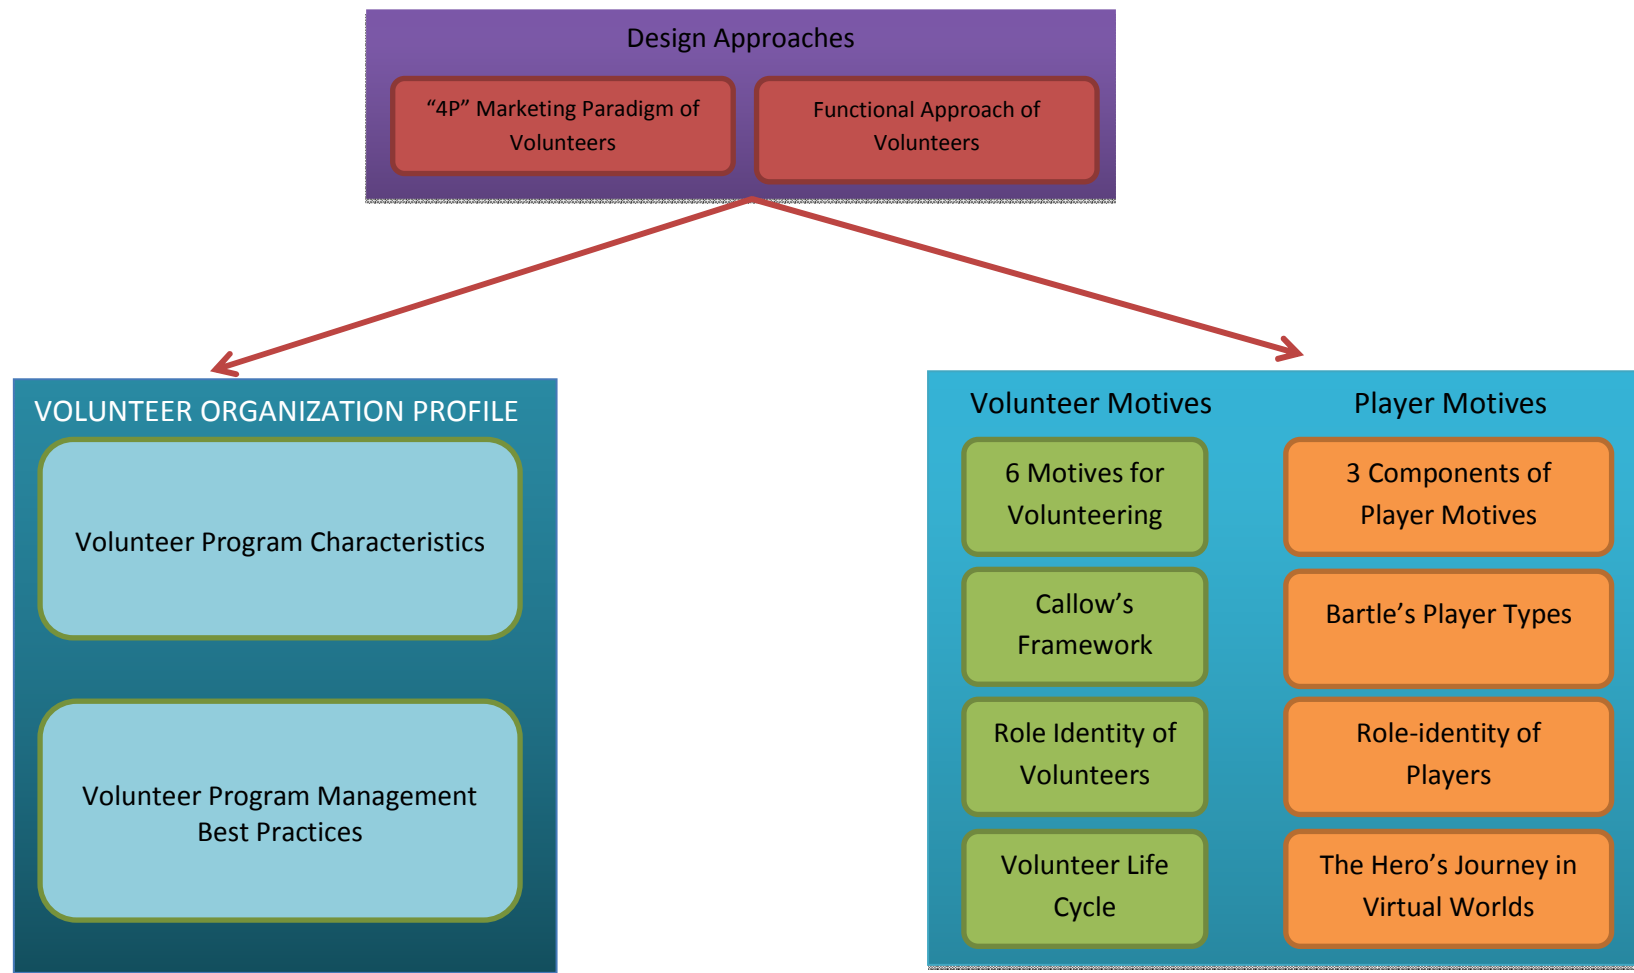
Design Approaches

“4P” Marketing Paradigm of Volunteers

Functional Approach of Volunteers

VOLUNTEER ORGANIZATION PROFILE

Volunteer Program Characteristics

Volunteer Program Management Best Practices

Volunteer Motives

6 Motives for Volunteering

Callow’s Framework

Role Identity of Volunteers

Volunteer Life Cycle

Player Motives

3 Components of Player Motives

Bartle’s Player Types

Role-identity of Players

The Hero’s Journey in Virtual Worlds